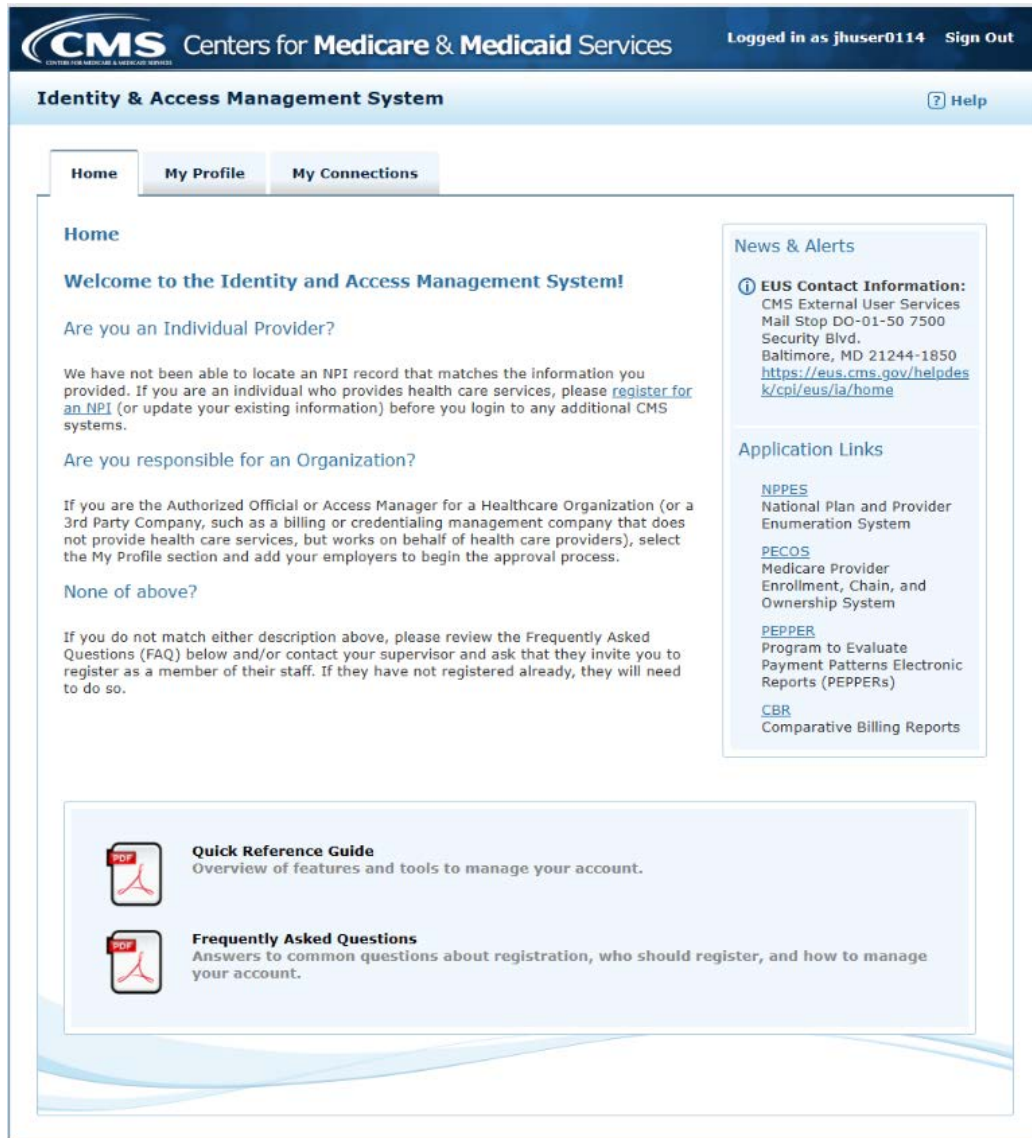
CMS Centers for Medicare & Medicaid Services

CENTERS FOR MEDICARE & MEDICAID SERVICES

Logged in as jhuser0114 Sign Out

Identity & Access Management System

? Help

Home | My Profile | My Connections

Home

Welcome to the Identity and Access Management System!

Are you an Individual Provider?

We have not been able to locate an NPI record that matches the information you provided. If you are an individual who provides health care services, please register for an NPI (or update your existing information) before you login to any additional CMS systems.

Are you responsible for an Organization?

If you are the Authorized Official or Access Manager for a Healthcare Organization (or a 3rd Party Company, such as a billing or credentialing management company that does not provide health care services, but works on behalf of health care providers), select the My Profile section and add your employers to begin the approval process.

None of above?

If you do not match either description above, please review the Frequently Asked Questions (FAQ) below and/or contact your supervisor and ask that they invite you to register as a member of their staff. If they have not registered already, they will need to do so.

News & Alerts

EUS Contact Information:
CMS External User Services
Mail Stop DO-01-50 7500
Security Blvd.
Baltimore, MD 21244-1850
https://eus.cms.gov/helpdesk/cpi/eus/ia/home

Application Links

NPPES
National Plan and Provider Enumeration System

PECOS
Medicare Provider Enrollment, Chain, and Ownership System

PEPPER
Program to Evaluate Payment Patterns Electronic Reports (PEPPERs)

CBR
Comparative Billing Reports

PDF

Quick Reference Guide
Overview of features and tools to manage your account.

PDF

Frequently Asked Questions
Answers to common questions about registration, who should register, and how to manage your account.